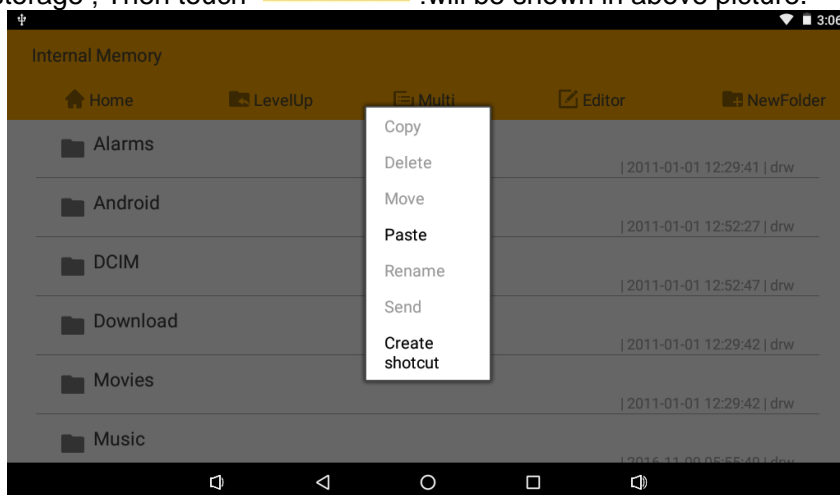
storage ; Then touch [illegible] .will be shown in above picture.

3:06

Internal Memory

Home LevelUp Multi Editor NewFolder

Alarms
| 2011-01-01 12:29:41 | drw

Android
| 2011-01-01 12:52:27 | drw

DCIM
| 2011-01-01 12:52:47 | drw

Download
| 2011-01-01 12:29:42 | drw

Movies
| 2011-01-01 12:29:42 | drw

Music
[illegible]

Copy
Delete
Move
Paste
Rename
Send
Create shotcut